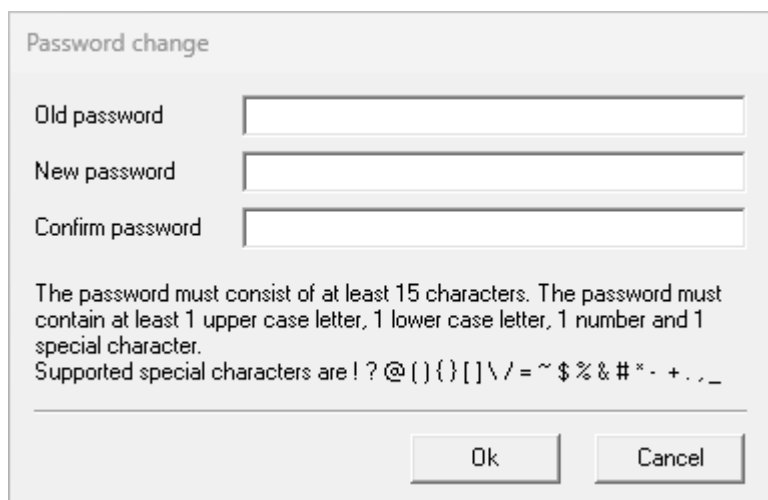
Password change

Old password

New password

Confirm password

The password must consist of at least 15 characters. The password must contain at least 1 upper case letter, 1 lower case letter, 1 number and 1 special character.
Supported special characters are ! ? @ ( ) { } [ ] \ / = ~ \$ % & # * - + . , _

Ok

Cancel